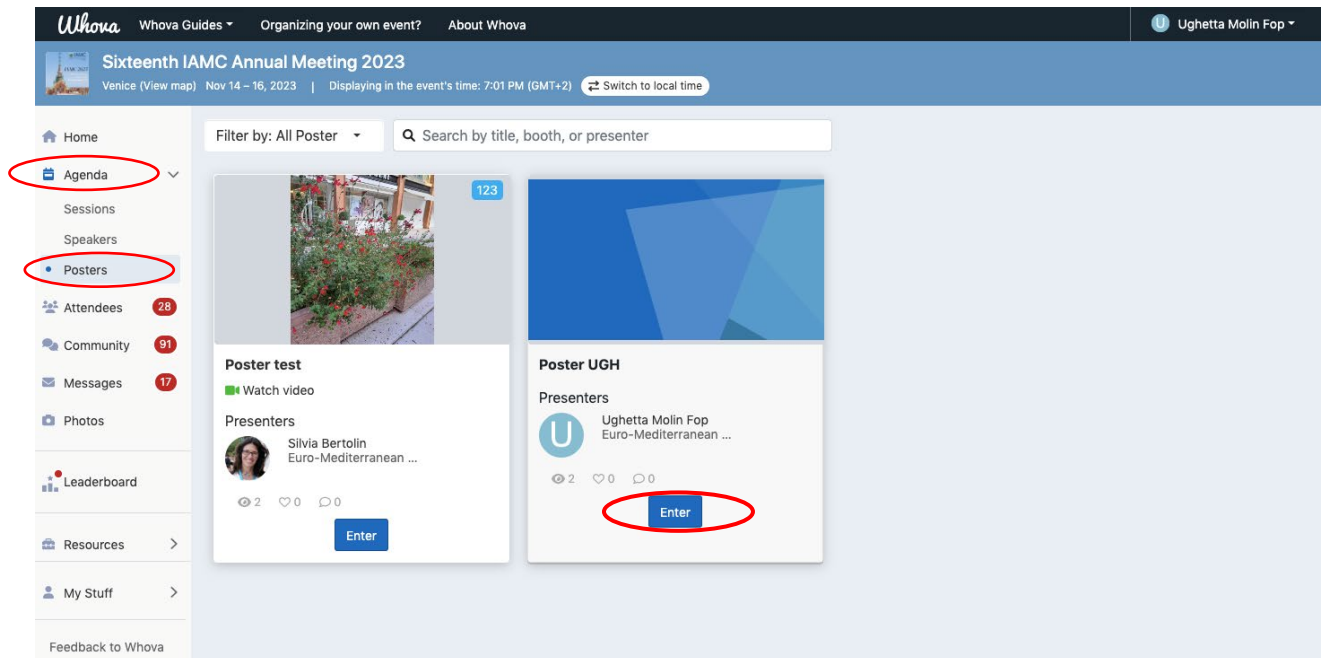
Whova Whova Guides Organizing your own event? About Whova

U Ughetta Molin Fop

Sixteenth IAMC Annual Meeting 2023

Venice (View map) Nov 14 – 16, 2023 | Displaying in the event's time: 7:01 PM (GMT+2) Switch to local time

Home

Agenda

Sessions

Speakers

Posters

Attendees 28

Community 91

Messages 17

Photos

Leaderboard

Resources

My Stuff

Feedback to Whova

Filter by: All Poster

Search by title, booth, or presenter

123

Poster test

Watch video

Presenters

Silvia Bertolin
Euro-Mediterranean ...

2 0 0

Enter

Poster UGH

Presenters

U

Ughetta Molin Fop
Euro-Mediterranean ...

2 0 0

Enter